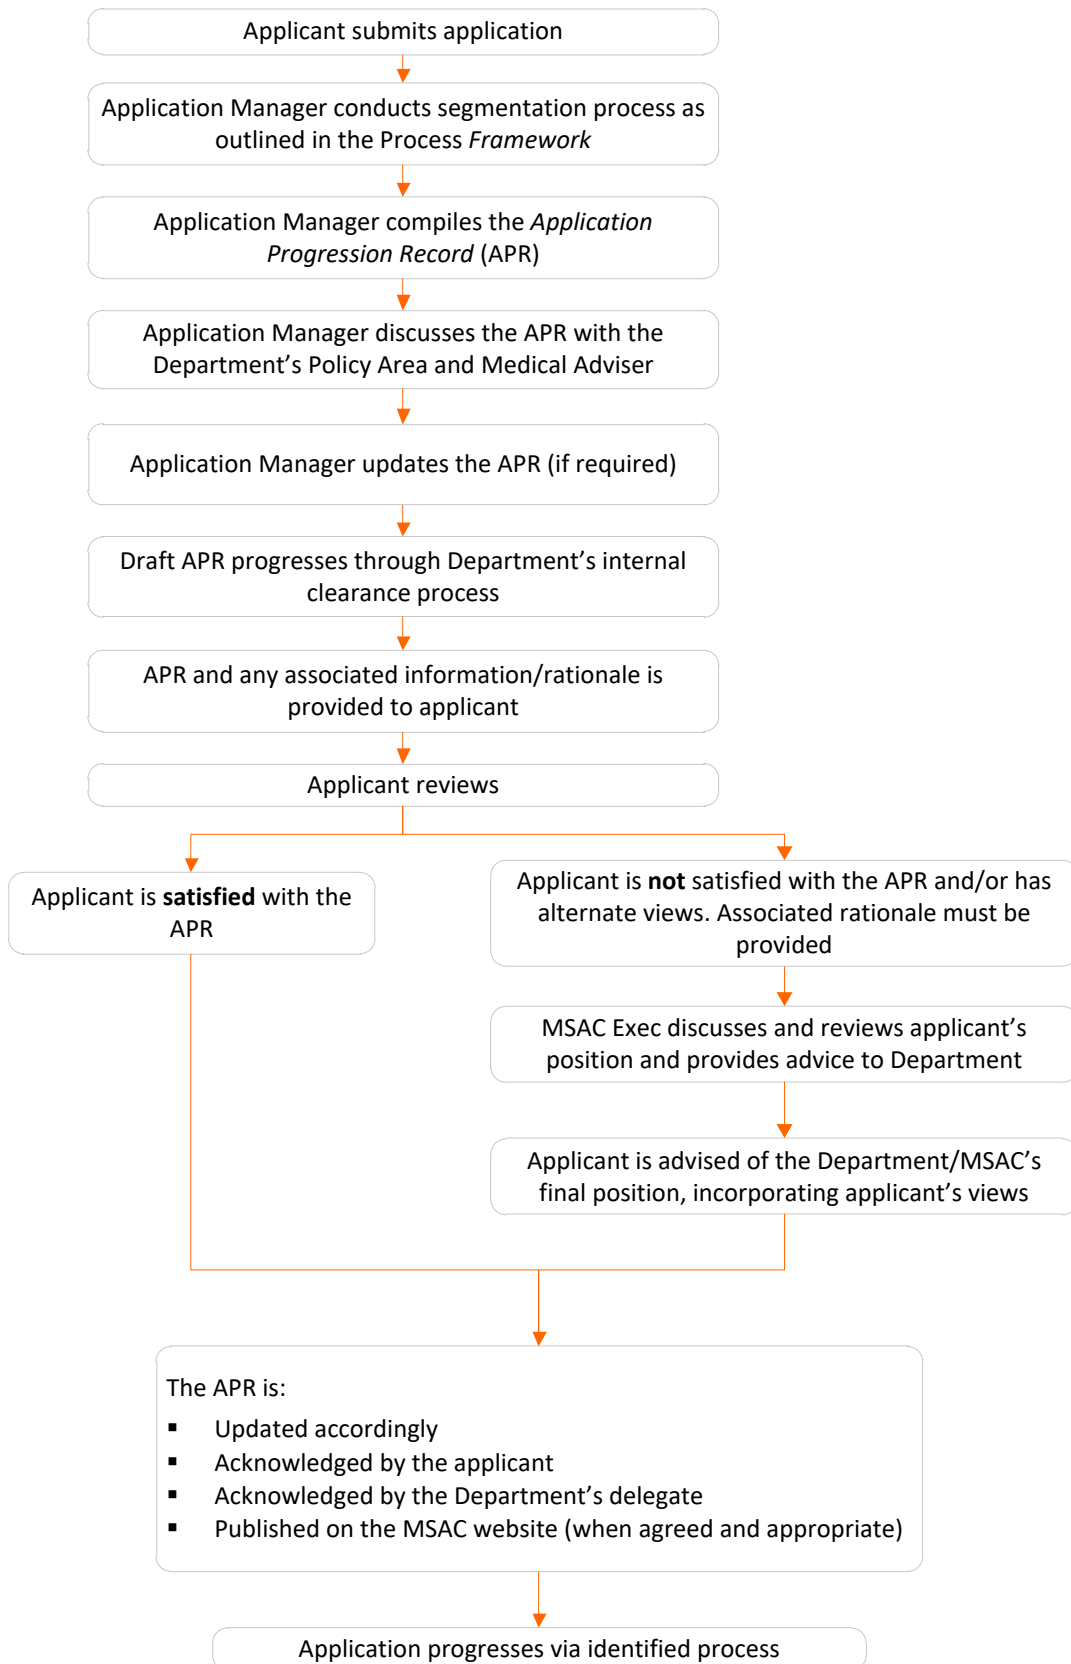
Applicant submits application

Application Manager conducts segmentation process as outlined in the Process *Framework*

Application Manager compiles the *Application Progression Record* (APR)

Application Manager discusses the APR with the Department’s Policy Area and Medical Adviser

Application Manager updates the APR (if required)

Draft APR progresses through Department’s internal clearance process

APR and any associated information/rationale is provided to applicant

Applicant reviews

Applicant is **satisfied** with the APR

Applicant is **not** satisfied with the APR and/or has alternate views. Associated rationale must be provided

MSAC Exec discusses and reviews applicant’s position and provides advice to Department

Applicant is advised of the Department/MSAC’s final position, incorporating applicant’s views

The APR is:

- Updated accordingly
- Acknowledged by the applicant
- Acknowledged by the Department’s delegate
- Published on the MSAC website (when agreed and appropriate)

Application progresses via identified process